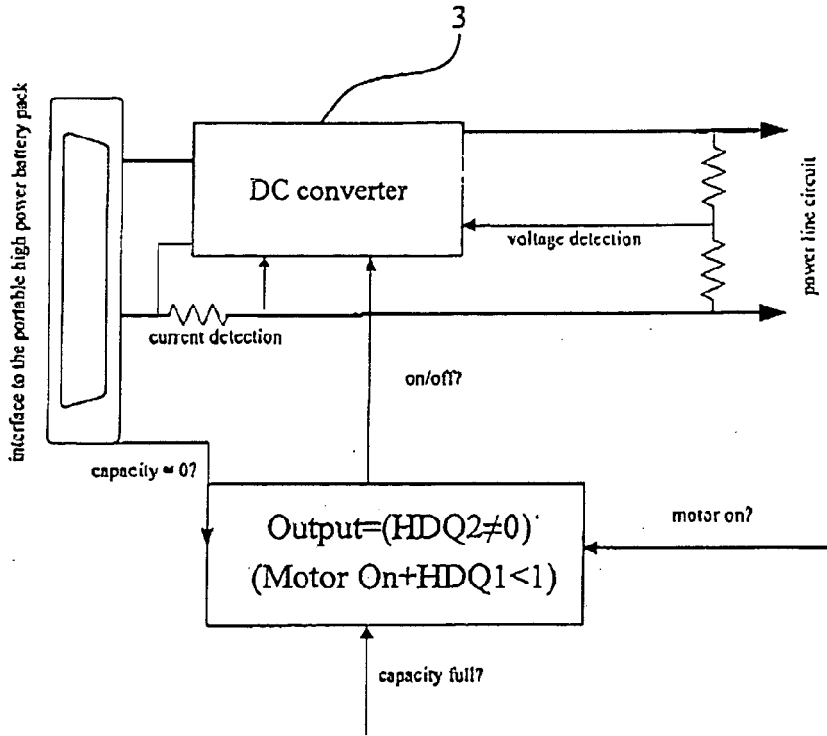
3

interface to the portable high power battery pack

DC converter

power line circuit

voltage detection

current detection

on/off?

capacity = 0?

Output=(HDQ2≠0)
(Motor On+HDQ1<1)

motor on?

capacity full?